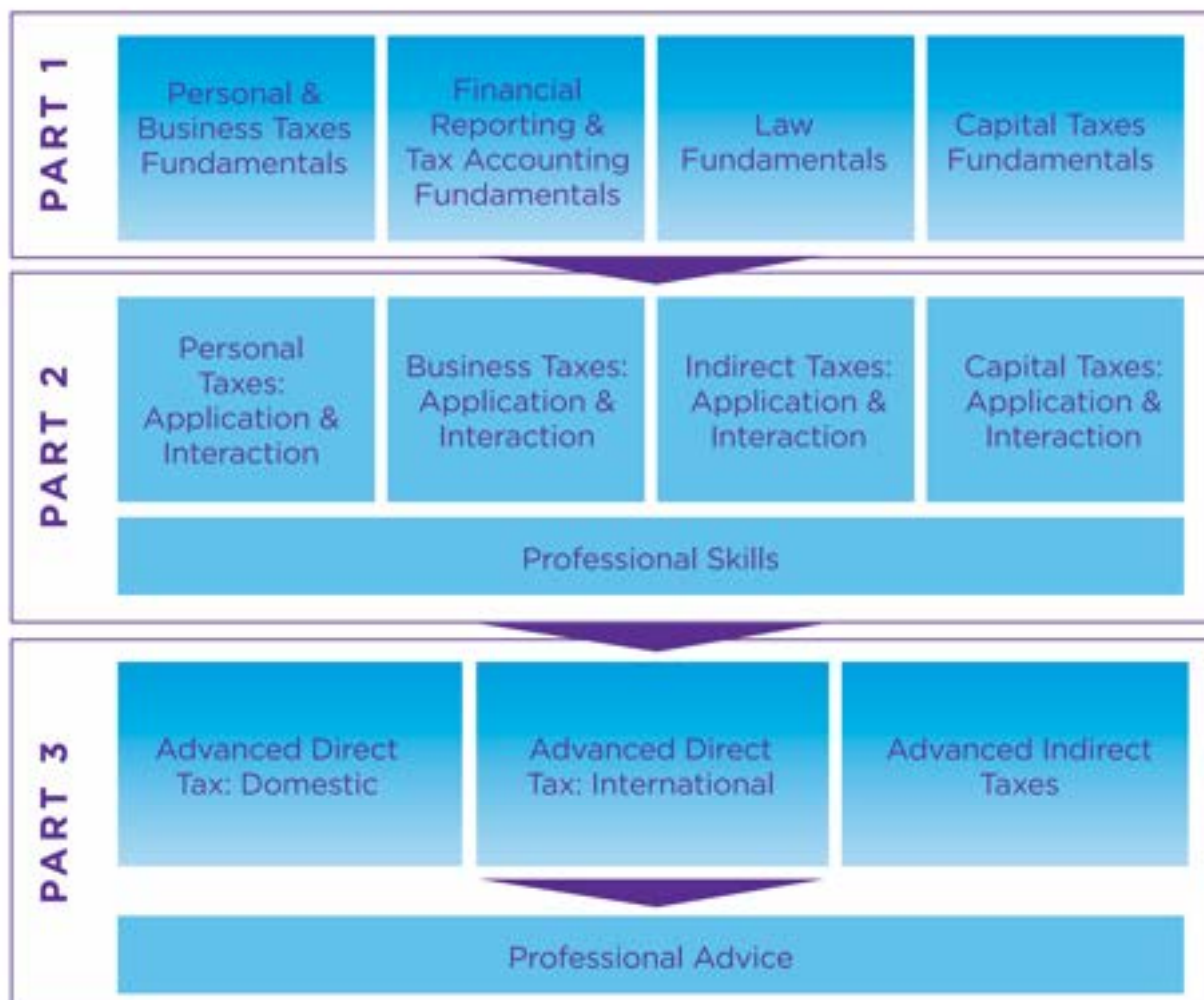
PART 1

Personal & Business Taxes Fundamentals

Financial Reporting & Tax Accounting Fundamentals

Law Fundamentals

Capital Taxes Fundamentals

PART 2

Personal Taxes: Application & Interaction

Business Taxes: Application & Interaction

Indirect Taxes: Application & Interaction

Capital Taxes: Application & Interaction

Professional Skills

PART 3

Advanced Direct Tax: Domestic

Advanced Direct Tax: International

Advanced Indirect Taxes

Professional Advice